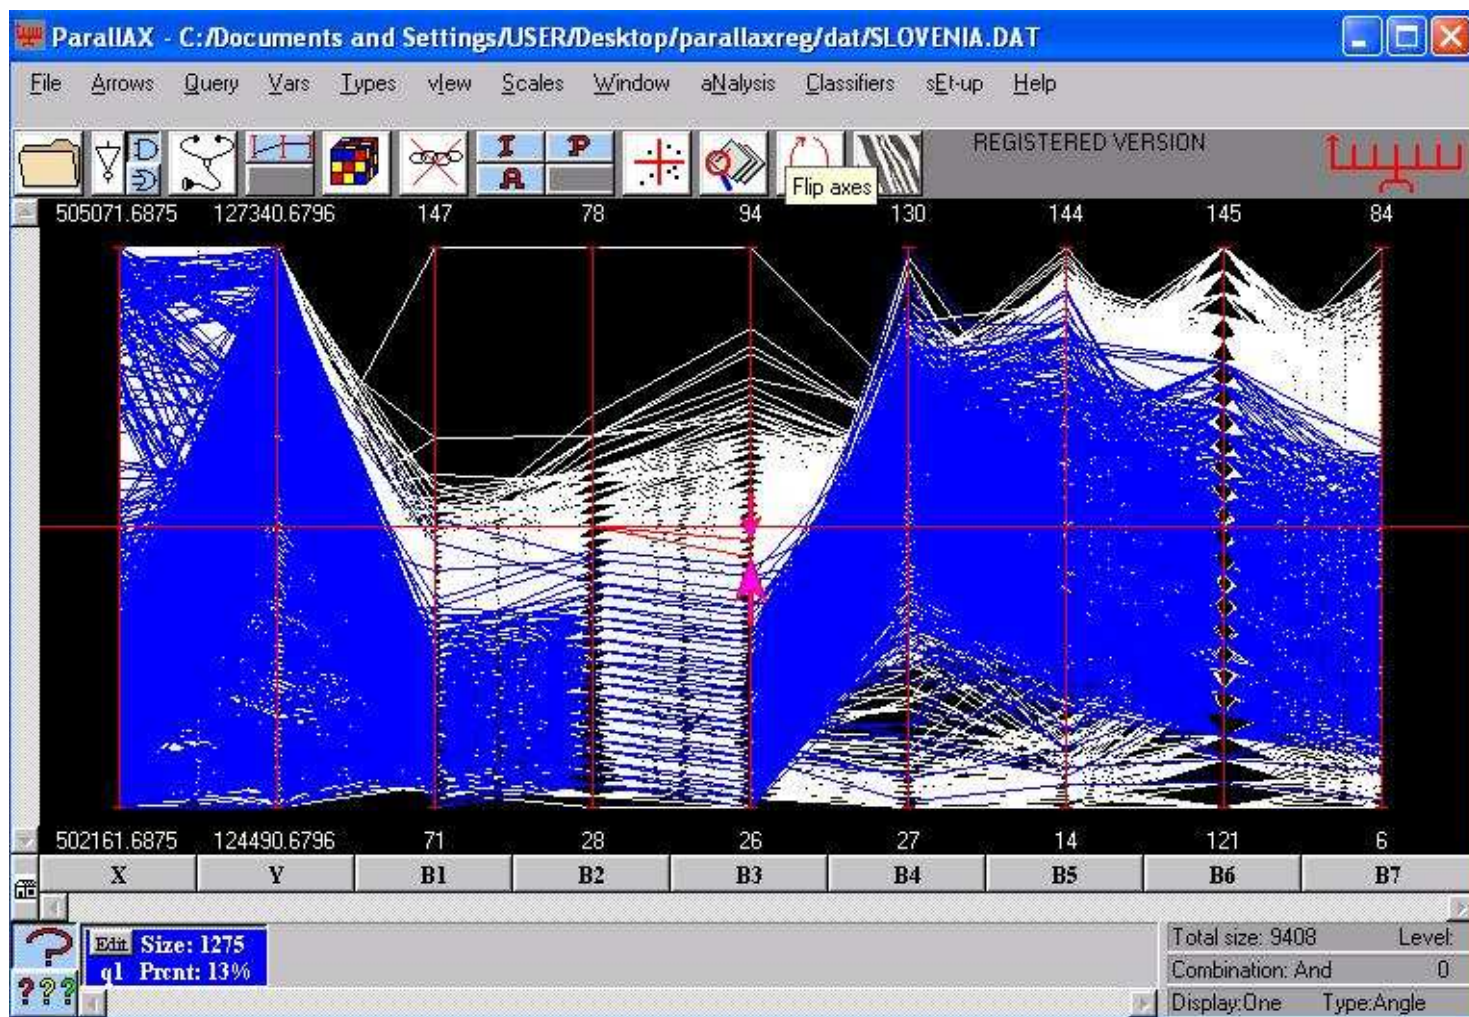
ParallAX - C:/Documents and Settings/USER/Desktop/parallaxreg/dat/SLOVENIA.DAT

File Arrows Query Vars Types view Scales Window aNalysis Classifiers sEt-up Help

I P A

Flip axes

REGISTERED VERSION

505071.6875 127340.6796 147 78 94 130 144 145 84

502161.6875 124490.6796 71 28 26 27 14 121 6

| X | Y | B1 | B2 | B3 | B4 | B5 | B6 | B7 |
|---|---|---|---|---|---|---|---|---|

???

Edit Size: 1275
q1 Prcnt: 13%

Total size: 9408 Level:
Combination: And 0
Display:One Type:Angle